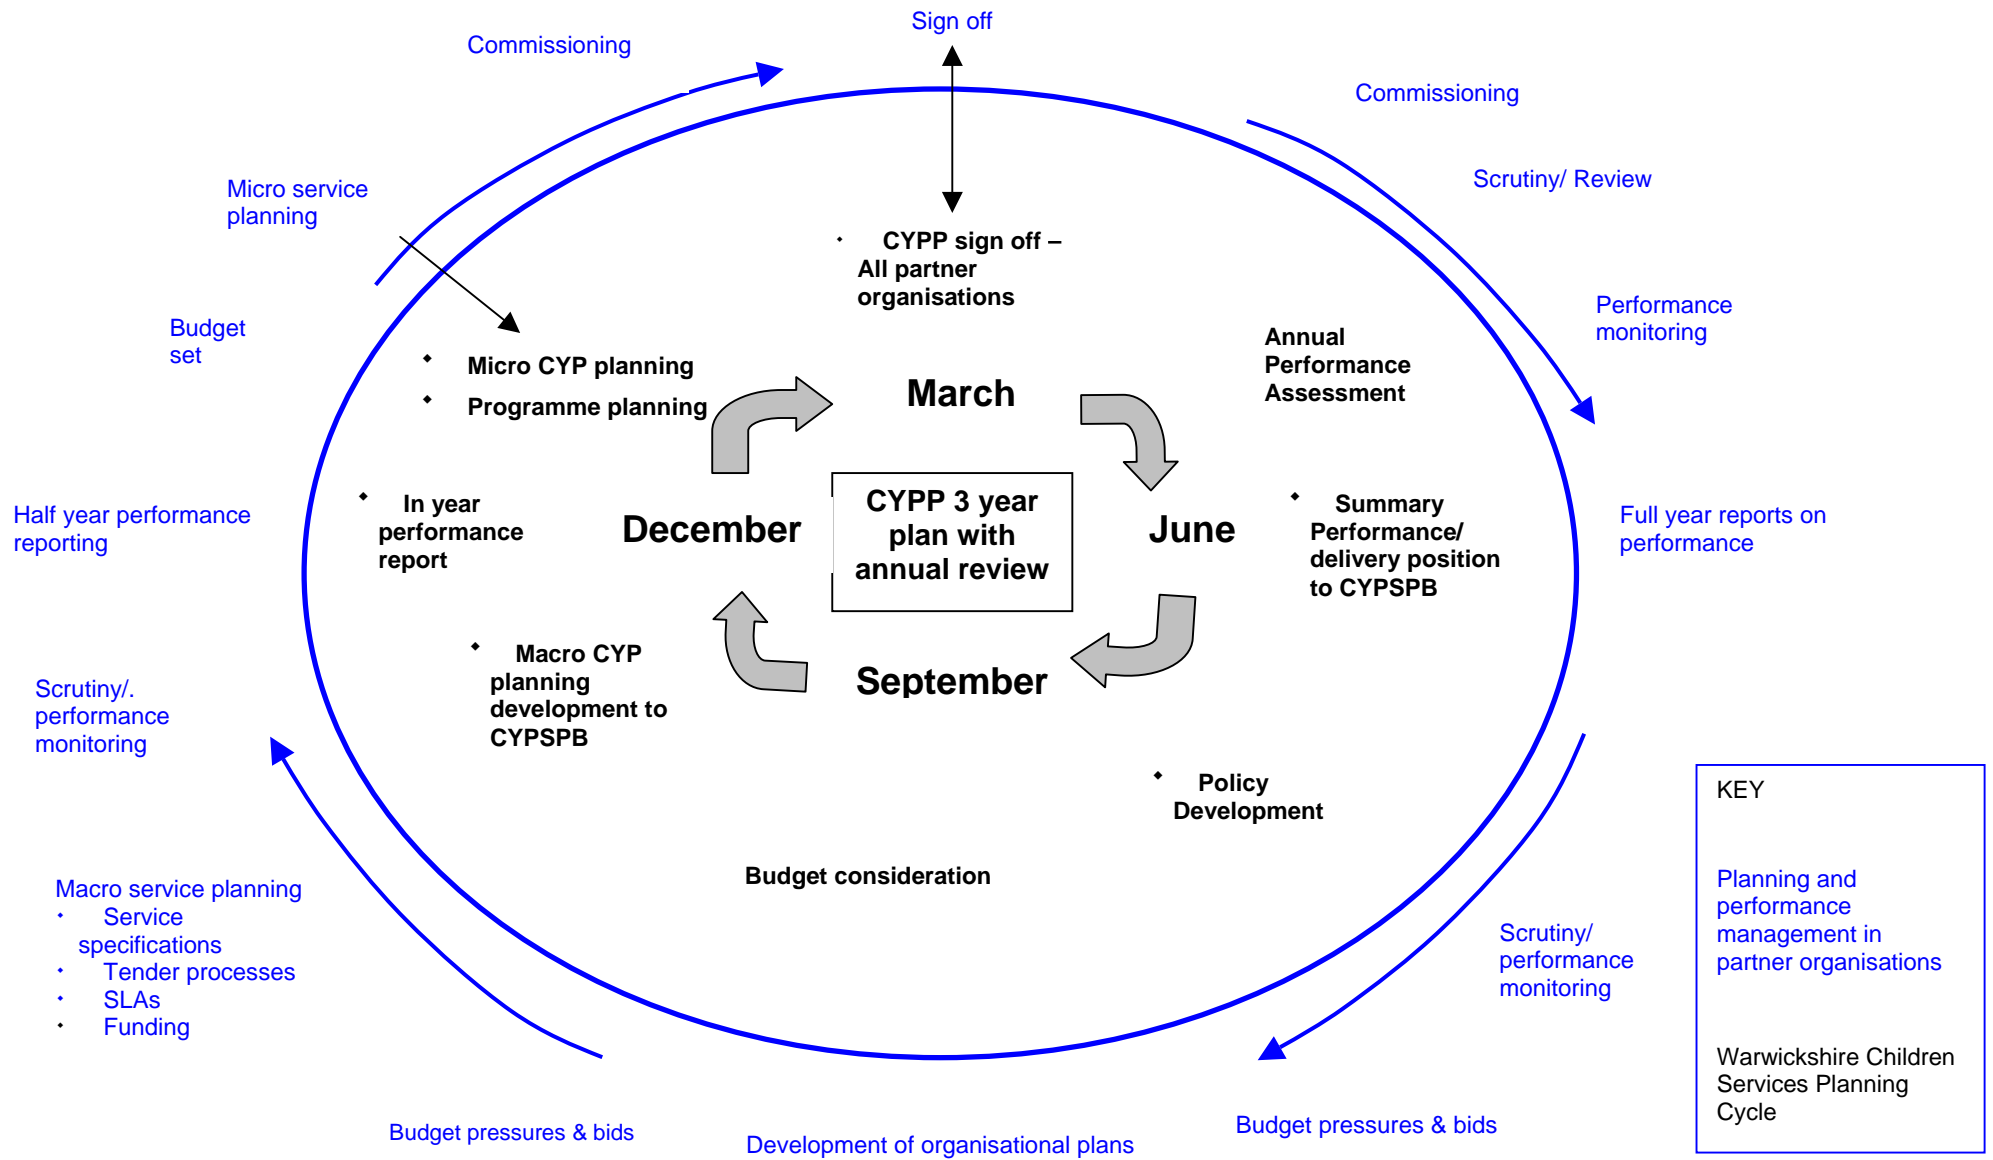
Sign off

Commissioning

Commissioning

Scrutiny/ Review

Micro service planning

Budget set

CYPP sign off – All partner organisations

Performance monitoring

Annual Performance Assessment

Micro CYP planning

Programme planning

March

Half year performance reporting

In year performance report

December

CYPP 3 year plan with annual review

June

Summary Performance/ delivery position to CYPSPB

Full year reports on performance

Scrutiny/. performance monitoring

Macro CYP planning development to CYPSPB

September

Policy Development

Budget consideration

KEY

Planning and performance management in partner organisations

Warwickshire Children Services Planning Cycle

Macro service planning
- Service specifications
- Tender processes
- SLAs
- Funding

Scrutiny/ performance monitoring

Budget pressures & bids

Development of organisational plans

Budget pressures & bids